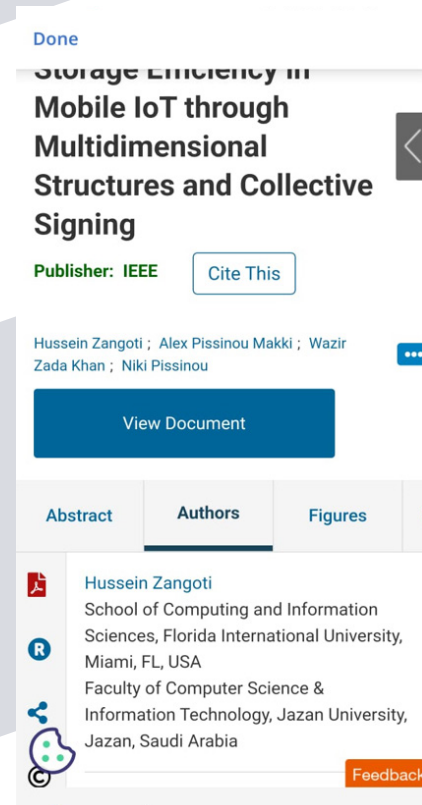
Done

Storage Efficiency in Mobile IoT through Multidimensional Structures and Collective Signing

Publisher: IEEE

Cite This

Hussein Zangoti ; Alex Pissinou Makki ; Wazir Zada Khan ; Niki Pissinou

View Document

Abstract

Authors

Figures

Hussein Zangoti
School of Computing and Information Sciences, Florida International University, Miami, FL, USA
Faculty of Computer Science & Information Technology, Jazan University, Jazan, Saudi Arabia

Feedback